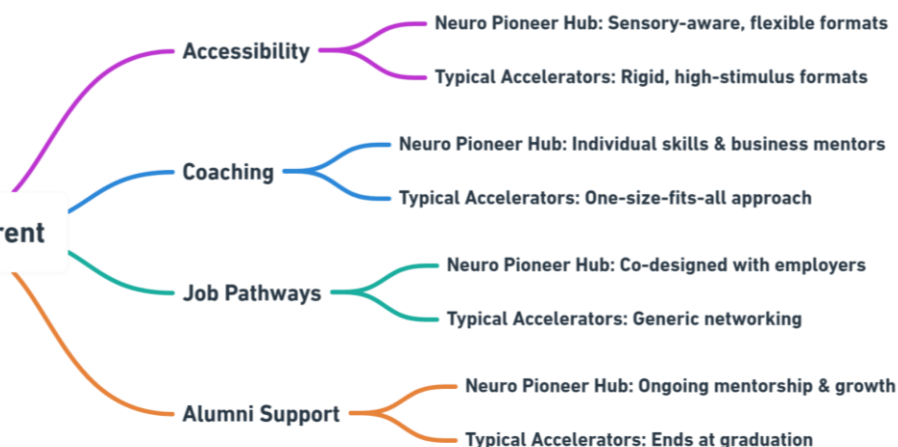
rent

Accessibility
Neuro Pioneer Hub: Sensory-aware, flexible formats
Typical Accelerators: Rigid, high-stimulus formats

Coaching
Neuro Pioneer Hub: Individual skills & business mentors
Typical Accelerators: One-size-fits-all approach

Job Pathways
Neuro Pioneer Hub: Co-designed with employers
Typical Accelerators: Generic networking

Alumni Support
Neuro Pioneer Hub: Ongoing mentorship & growth
Typical Accelerators: Ends at graduation